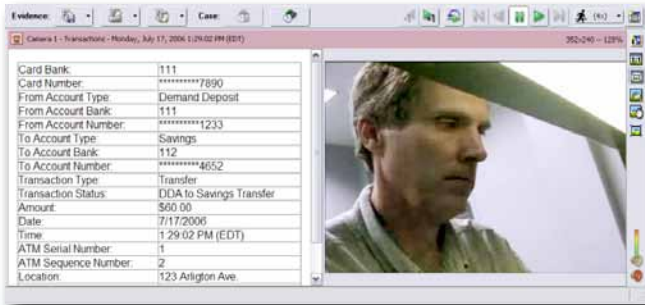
Evidence: Case:

Camera 1 - Transactions - Monday, July 17, 2006 1:29:02 PM (EDT)

352x240 - 125%

| Card Bank: | 111 |
|---|---|
| Card Number: | **********7890 |
| From Account Type: | Demand Deposit |
| From Account Bank: | 111 |
| From Account Number: | **********1233 |
| To Account Type: | Savings |
| To Account Bank: | 112 |
| To Account Number: | **********4652 |
| Transaction Type: | Transfer |
| Transaction Status: | DDA to Savings Transfer |
| Amount: | $60.00 |
| Date: | 7/17/2006 |
| Time: | 1:29:02 PM (EDT) |
| ATM Serial Number: | 1 |
| ATM Sequence Number: | 2 |
| Location: | 123 Arligton Ave. |